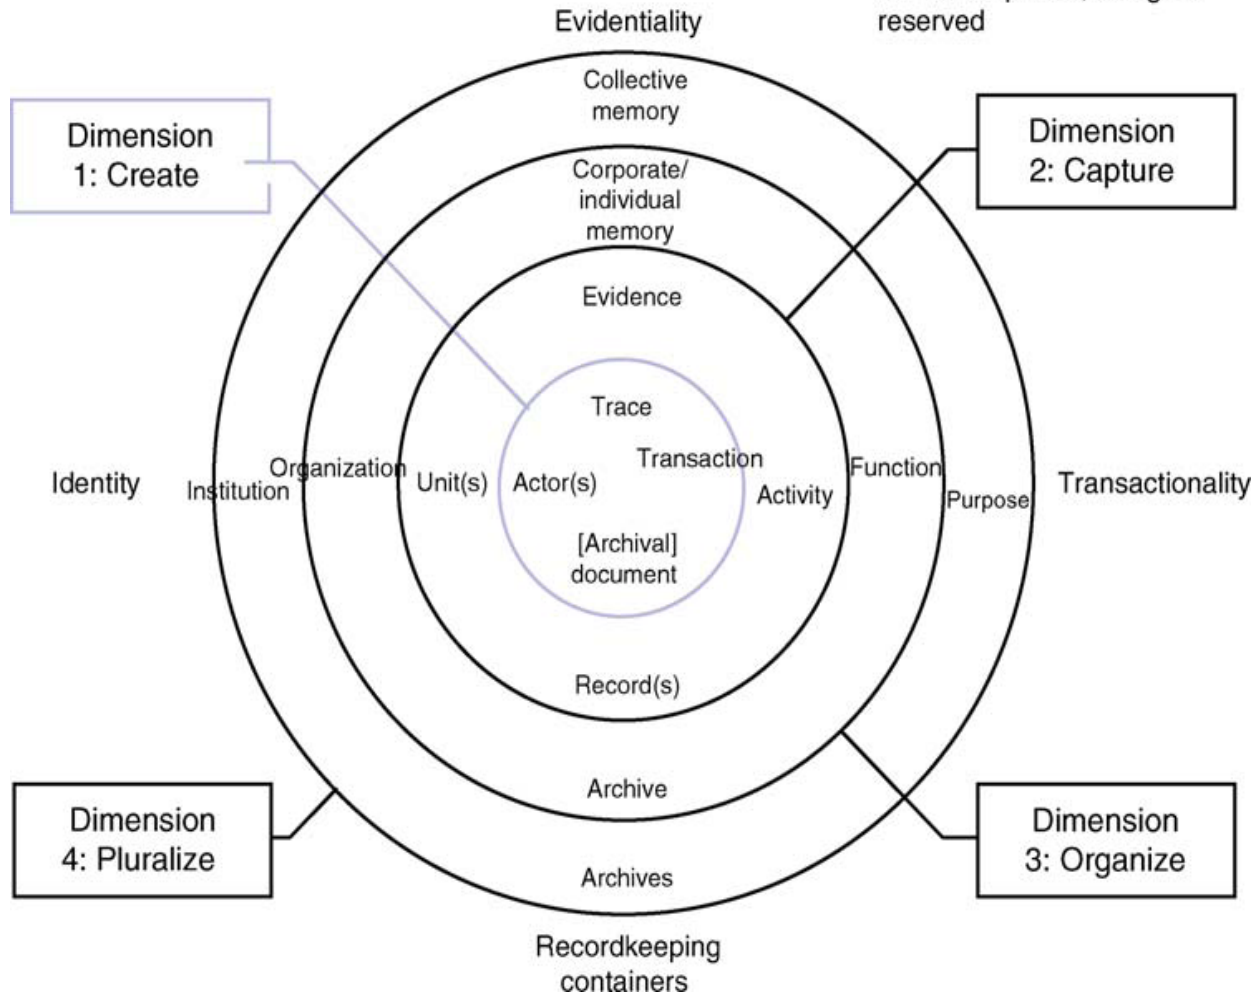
Evidentiality

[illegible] reserved

Dimension 1: Create

Collective memory

Dimension 2: Capture

Corporate/ individual memory

Evidence

Trace

Transaction

Identity

Institution

Organization

Unit(s)

Actor(s)

Activity

Function

Purpose

Transactionality

[Archival] document

Record(s)

Archive

Dimension 4: Pluralize

Dimension 3: Organize

Archives

Recordkeeping containers